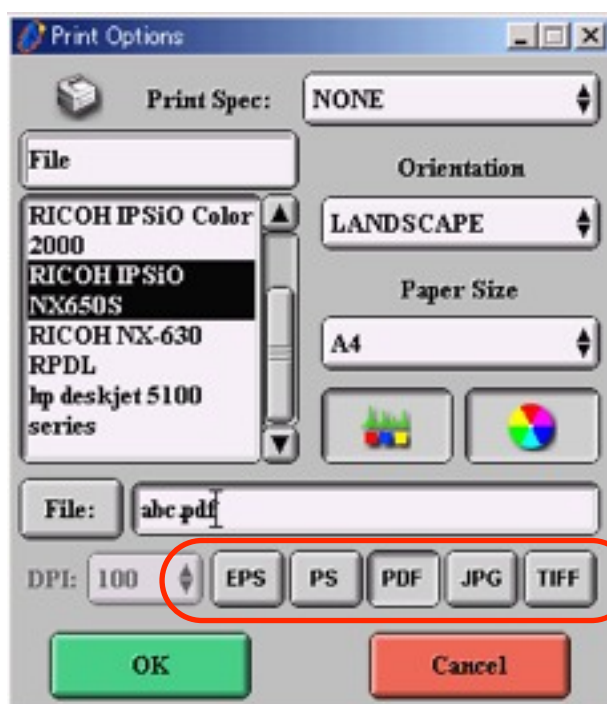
Print Options

Print Spec: NONE

File

Orientation

LANDSCAPE

RICOH IPSiO Color 2000
RICOH IPSiO NX650S
RICOH NX-630 RPDL
hp deskjet 5100 series

Paper Size

A4

File: abc.pdf

DPI: 100

EPS PS PDF JPG TIFF

OK Cancel